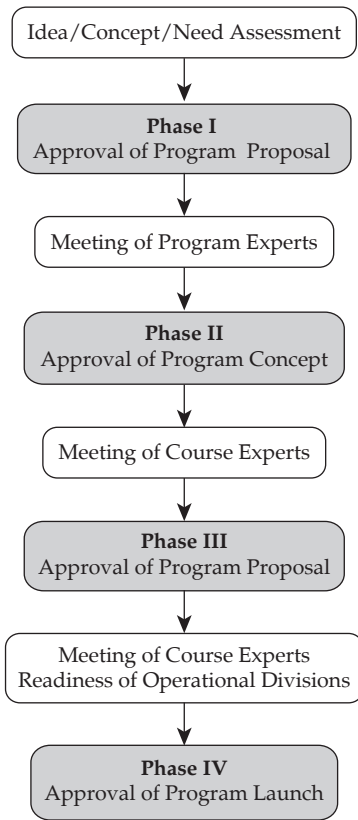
Idea/Concept/Need Assessment

**Phase I**
Approval of Program Proposal

Meeting of Program Experts

**Phase II**
Approval of Program Concept

Meeting of Course Experts

**Phase III**
Approval of Program Proposal

Meeting of Course Experts
Readiness of Operational Divisions

**Phase IV**
Approval of Program Launch